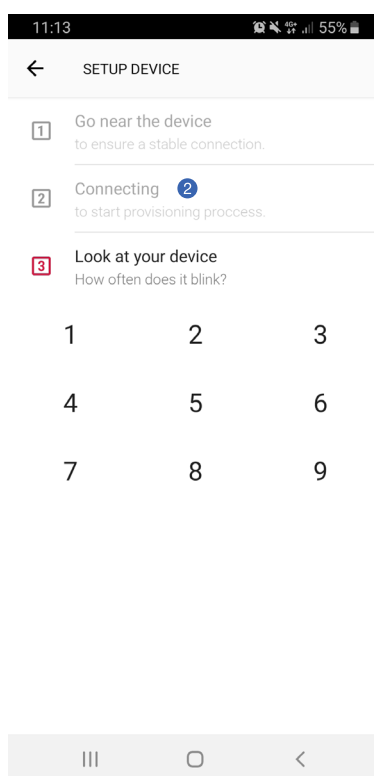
11:13 55%

←

SETUP DEVICE

1 Go near the device
to ensure a stable connection.

2 Connecting 2
to start provisioning proccess.

3 Look at your device
How often does it blink?

| | | |
|---|---|---|
| 1 | 2 | 3 |
| 4 | 5 | 6 |
| 7 | 8 | 9 |

III ○ <